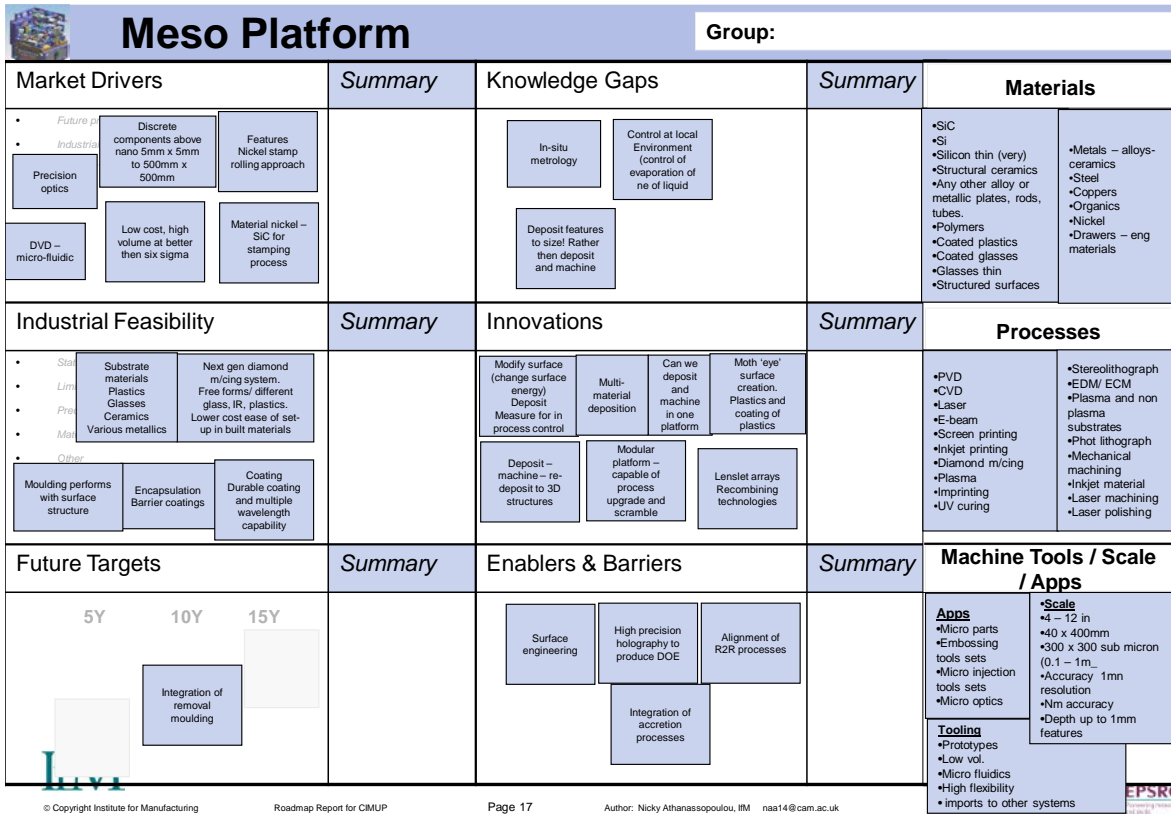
Meso Platform

Group:

Market Drivers

Summary

• Future pr
• Industria

Precision optics

Discrete components above nano 5mm x 5mm to 500mm x 500mm

Features Nickel stamp rolling approach

DVD – micro-fluidic

Low cost, high volume at better then six sigma

Material nickel – SiC for stamping process

Knowledge Gaps

Summary

In-situ metrology

Control at local Environment (control of evaporation of ne of liquid

Deposit features to size! Rather then deposit and machine

Materials

•SiC
•Si
•Silicon thin (very)
•Structural ceramics
•Any other alloy or metallic plates, rods, tubes.
•Polymers
•Coated plastics
•Coated glasses
•Glasses thin
•Structured surfaces

•Metals – alloys-ceramics
•Steel
•Coppers
•Organics
•Nickel
•Drawers – eng materials

Industrial Feasibility

Summary

• Sta
• Lim
• Pre
• Mat
• Other

Substrate materials Plastics Glasses Ceramics Various metallics

Next gen diamond m/cing system. Free forms/ different glass, IR, plastics. Lower cost ease of set-up in built materials

Moulding performs with surface structure

Encapsulation Barrier coatings

Coating Durable coating and multiple wavelength capability

Innovations

Summary

Modify surface (change surface energy) Deposit Measure for in process control

Multi-material deposition

Can we deposit and machine in one platform

Moth 'eye' surface creation. Plastics and coating of plastics

Deposit – machine – re-deposit to 3D structures

Modular platform – capable of process upgrade and scramble

Lenslet arrays Recombining technologies

Processes

•PVD
•CVD
•Laser
•E-beam
•Screen printing
•Inkjet printing
•Diamond m/cing
•Plasma
•Imprinting
•UV curing

•Stereolithograph
•EDM/ ECM
•Plasma and non plasma substrates
•Phot lithograph
•Mechanical machining
•Inkjet material
•Laser machining
•Laser polishing

Future Targets

Summary

5Y 10Y 15Y

Integration of removal moulding

Enablers & Barriers

Summary

Surface engineering

High precision holography to produce DOE

Alignment of R2R processes

Integration of accretion processes

Machine Tools / Scale / Apps

Apps
•Micro parts
•Embossing tools sets
•Micro injection tools sets
•Micro optics

•Scale
•4 – 12 in
•40 x 400mm
•300 x 300 sub micron (0.1 – 1m_
•Accuracy 1mn resolution
•Nm accuracy
•Depth up to 1mm features

Tooling
•Prototypes
•Low vol.
•Micro fluidics
•High flexibility
• imports to other systems

© Copyright Institute for Manufacturing Roadmap Report for CIMUP Page 17 Author: Nicky Athanassopoulou, IfM naa14@cam.ac.uk

EPSRC